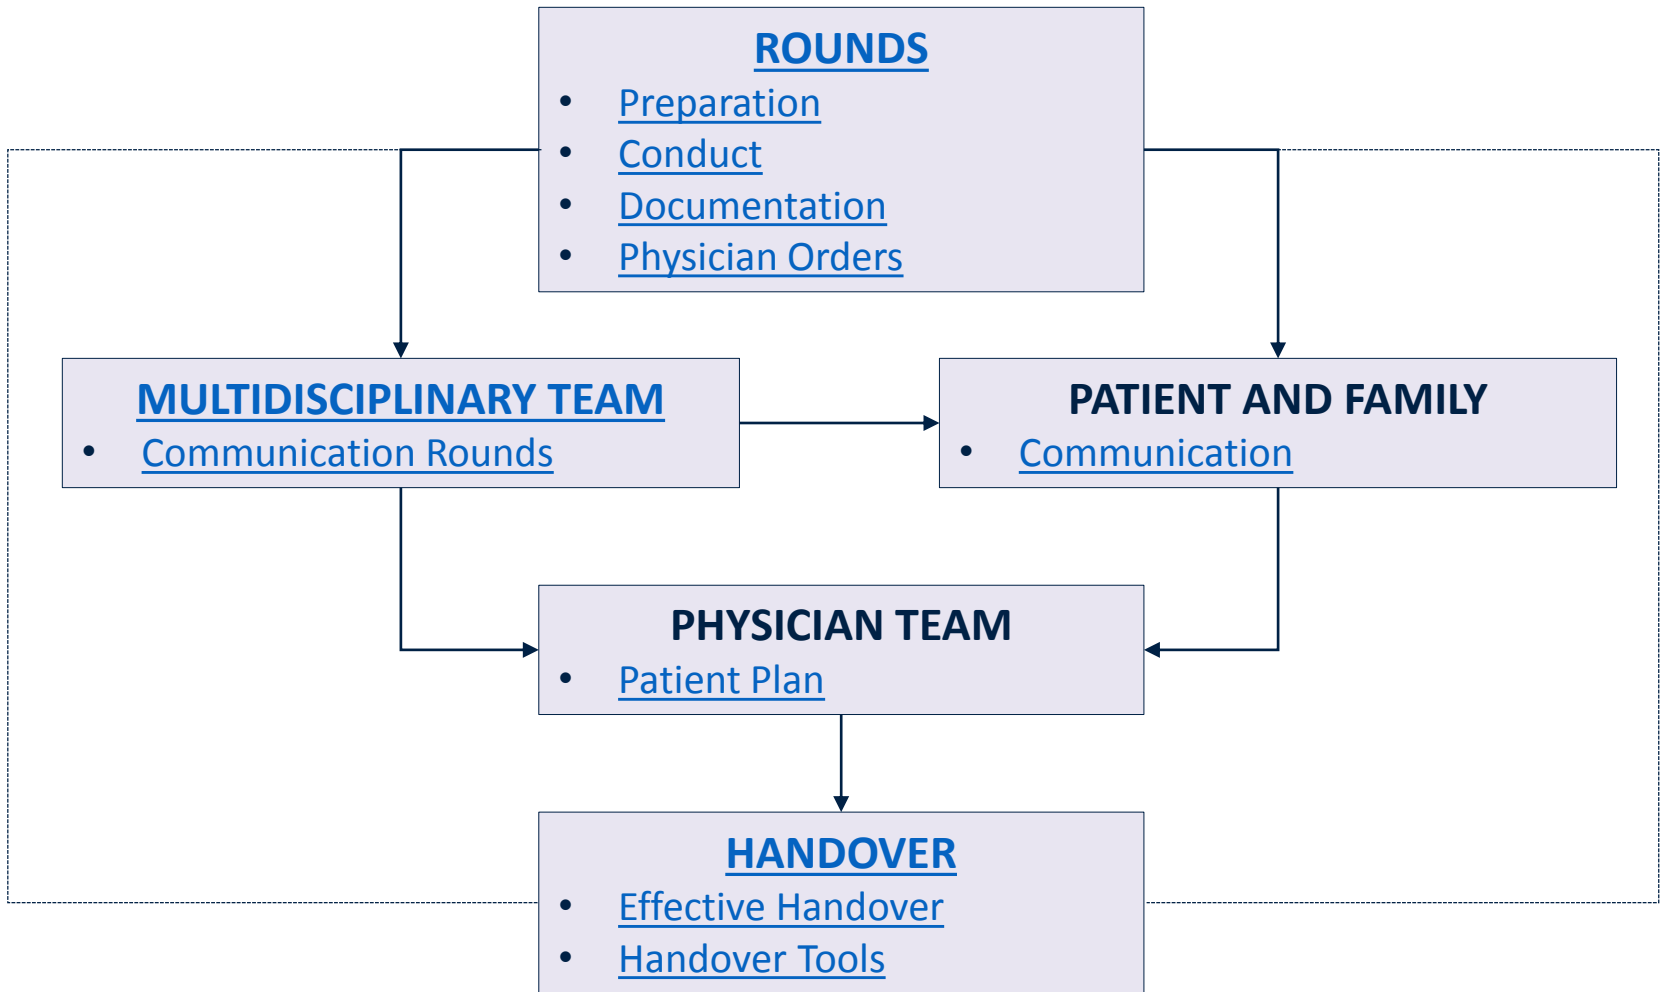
ROUNDS
- Preparation
- Conduct
- Documentation
- Physician Orders

MULTIDISCIPLINARY TEAM
- Communication Rounds

PATIENT AND FAMILY
- Communication

PHYSICIAN TEAM
- Patient Plan

HANDOVER
- Effective Handover
- Handover Tools